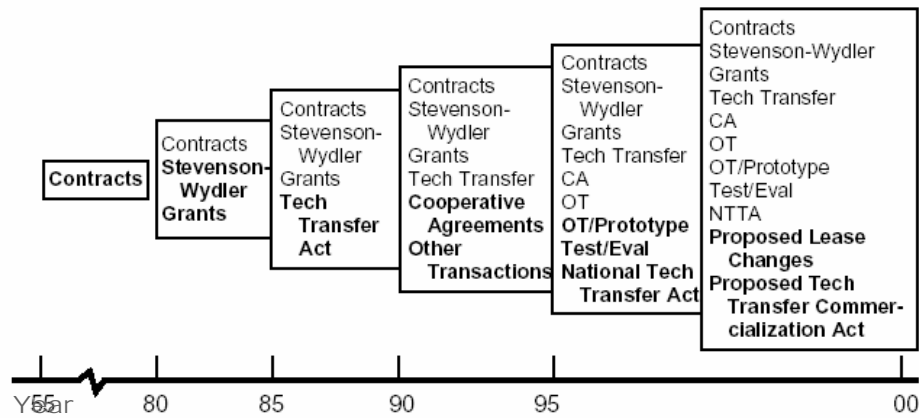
Contracts

Contracts
Stevenson-Wydler
Grants

Contracts
Stevenson-Wydler
Grants
Tech Transfer Act

Contracts
Stevenson-Wydler
Grants
Tech Transfer
Cooperative Agreements
Other Transactions

Contracts
Stevenson-Wydler
Grants
Tech Transfer
CA
OT
OT/Prototype
Test/Eval
National Tech Transfer Act

Contracts
Stevenson-Wydler
Grants
Tech Transfer
CA
OT
OT/Prototype
Test/Eval
NTTA
Proposed Lease Changes
Proposed Tech Transfer Commercialization Act

Year 55 80 85 90 95 00